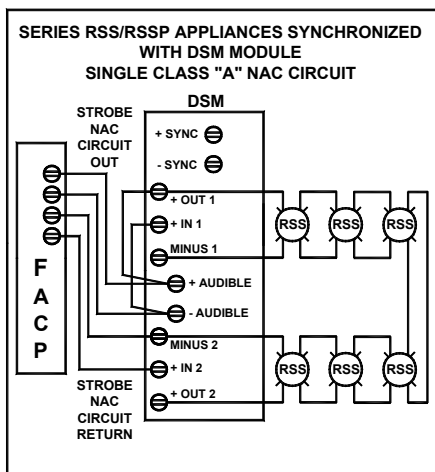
SERIES RSS/RSSP APPLIANCES SYNCHRONIZED WITH DSM MODULE SINGLE CLASS "A" NAC CIRCUIT

DSM

STROBE NAC CIRCUIT OUT

+ SYNC

- SYNC

+ OUT 1

+ IN 1

MINUS 1

+ AUDIBLE

- AUDIBLE

MINUS 2

+ IN 2

+ OUT 2

F
A
C
P

STROBE NAC CIRCUIT RETURN

RSS RSS RSS

RSS RSS RSS